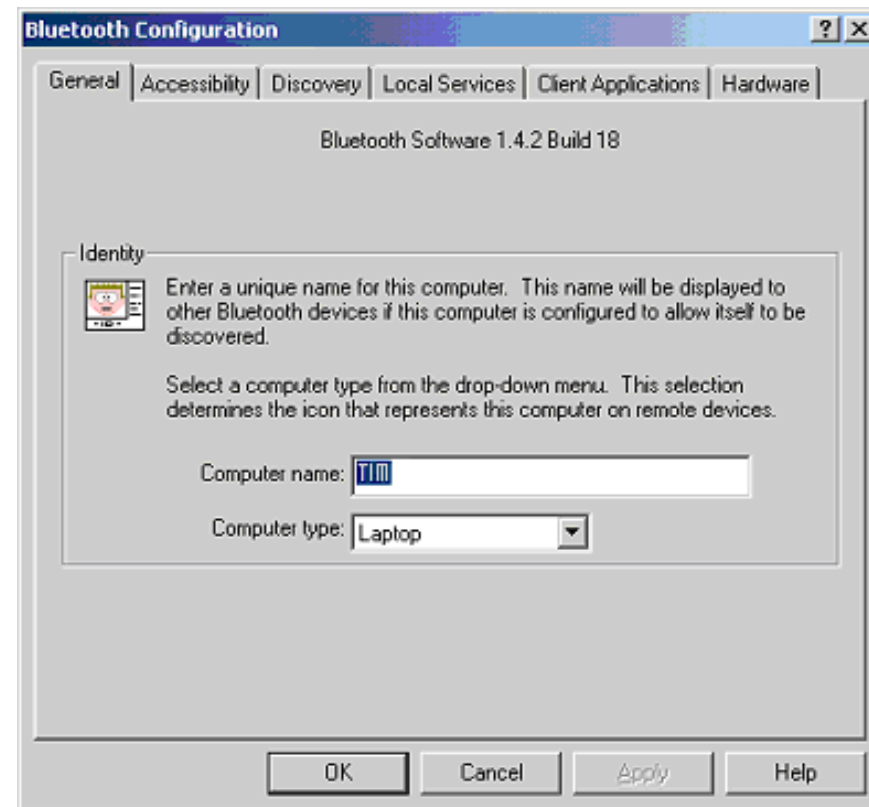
Bluetooth Configuration

?

General | Accessibility | Discovery | Local Services | Client Applications | Hardware

Bluetooth Software 1.4.2 Build 18

Identity

Enter a unique name for this computer. This name will be displayed to other Bluetooth devices if this computer is configured to allow itself to be discovered.

Select a computer type from the drop-down menu. This selection determines the icon that represents this computer on remote devices.

Computer name: TIM

Computer type: Laptop

OK Cancel Apply Help